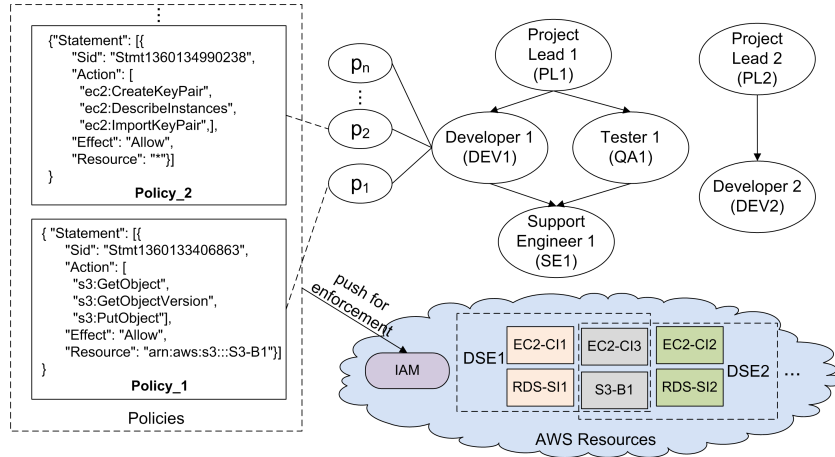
⋮

{"Statement": [{
"Sid": "Stmt1360134990238",
"Action": [
"ec2:CreateKeyPair",
"ec2:DescribeInstances",
"ec2:ImportKeyPair",],
"Effect": "Allow",
"Resource": "*"}]
}

Policy_2

{ "Statement": [{
"Sid": "Stmt1360133406863",
"Action": [
"s3:GetObject",
"s3:GetObjectVersion",
"s3:PutObject"],
"Effect": "Allow",
"Resource": "arn:aws:s3:::S3-B1"}]
}

Policy_1

Policies

$p_n$

⋮

$p_2$

$p_1$

Project Lead 1 (PL1)

Developer 1 (DEV1)

Tester 1 (QA1)

Support Engineer 1 (SE1)

Project Lead 2 (PL2)

Developer 2 (DEV2)

push for enforcement

IAM

DSE1

EC2-CI1

RDS-SI1

EC2-CI3

S3-B1

EC2-CI2

RDS-SI2

DSE2

...

AWS Resources